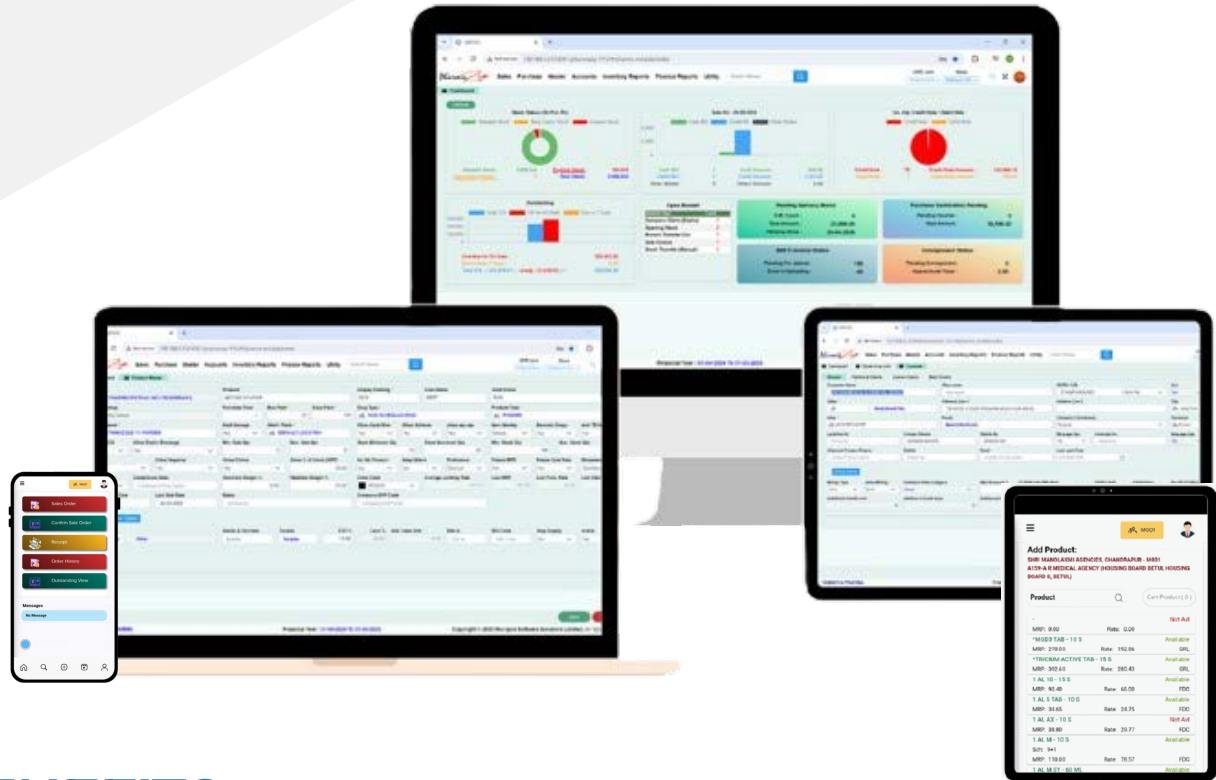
Sales Purchase Master Accounts Inventory Reports Finance Reports Utility

Sales Order
Confirm Sale Order
Receipt
Order History
Outstanding View

Messages
No Message

M001

Add Product:
SHRI MANGLAXMI AGENCIES, CHANDRAPUR - M001
A159-A R MEDICAL AGENCY (HOUSING BOARD BETUL HOUSING BOARD 6, BETUL)

Product
Cart Product ( 0 )

Not Avl
MRP: 0.00 Rate: 0.00

*MGD3 TAB - 10 S Available
MRP: 270.00 Rate: 192.86 GRL

*TRIOMM ACTIVE TAB - 15 S Available
MRP: 392.63 Rate: 280.45 GRL

1 AL 10 - 15 S Available
MRP: 90.48 Rate: 60.08 FDC

1 AL 5 TAB - 10 S Available
MRP: 34.65 Rate: 24.75 FDC

1 AL AX - 10 S Not Avl
MRP: 38.80 Rate: 29.77 FDC

1 AL M - 10 S Available
Sch: 9+1
MRP: 110.00 Rate: 78.57 FDC

1 AL M SY - 60 ML Available